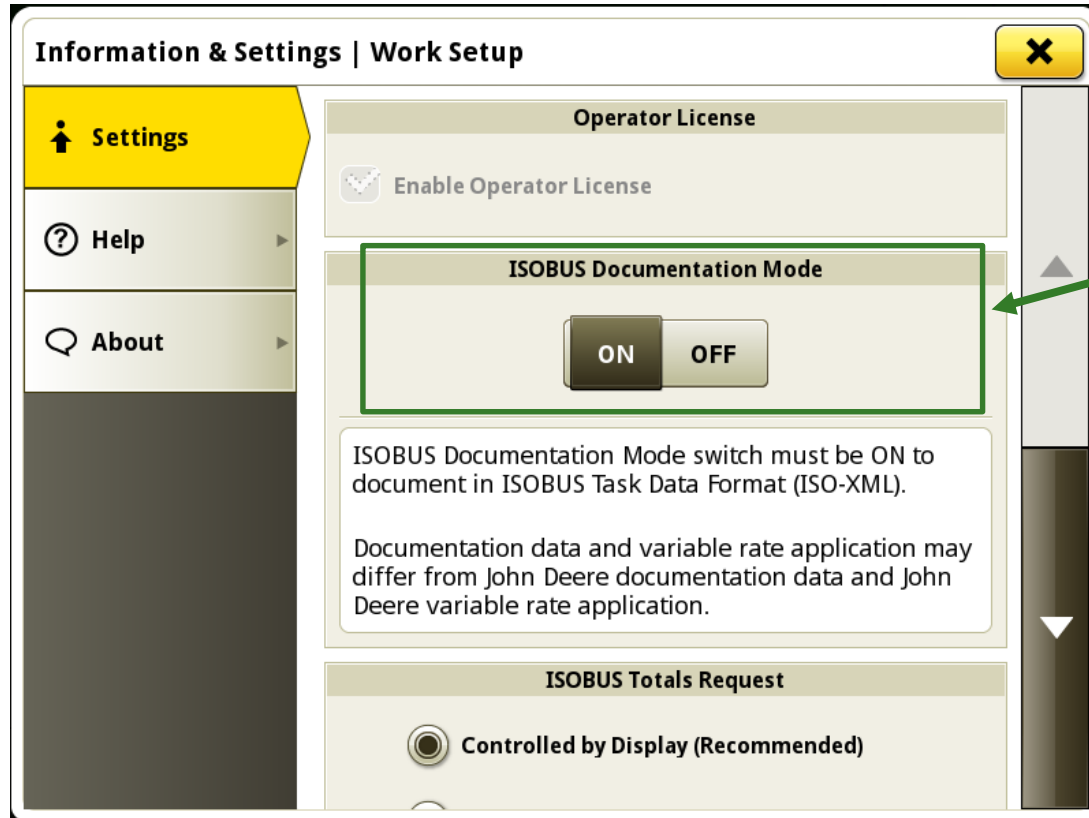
Information & Settings | Work Setup

Settings

Help

About

Operator License

Enable Operator License

ISOBUS Documentation Mode

ON OFF

ISOBUS Documentation Mode switch must be ON to document in ISOBUS Task Data Format (ISO-XML).

Documentation data and variable rate application may differ from John Deere documentation data and John Deere variable rate application.

ISOBUS Totals Request

Controlled by Display (Recommended)